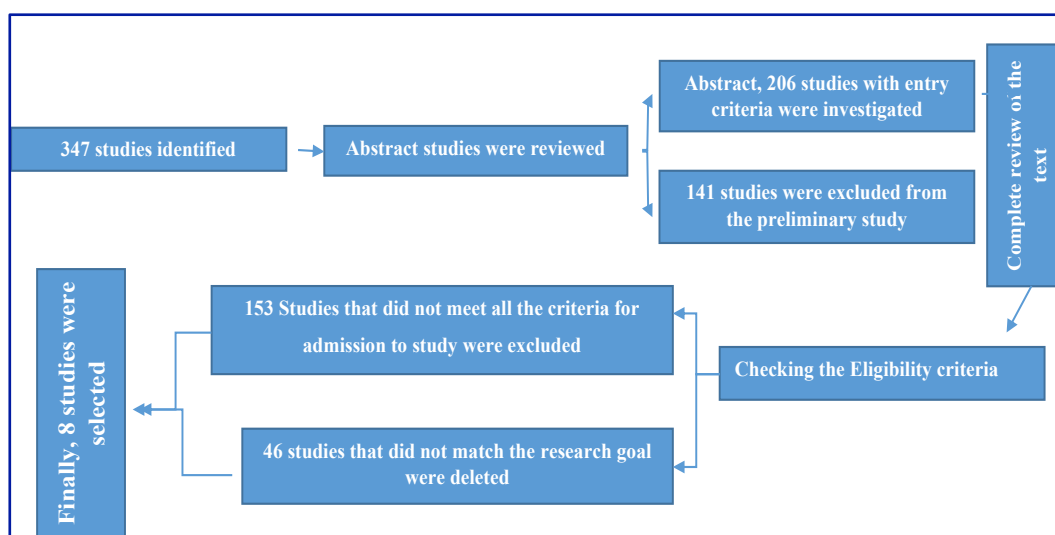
347 studies identified

Abstract studies were reviewed

Abstract, 206 studies with entry criteria were investigated

141 studies were excluded from the preliminary study

Complete review of the text

Checking the Eligibility criteria

153 Studies that did not meet all the criteria for admission to study were excluded

46 studies that did not match the research goal were deleted

Finally, 8 studies were selected